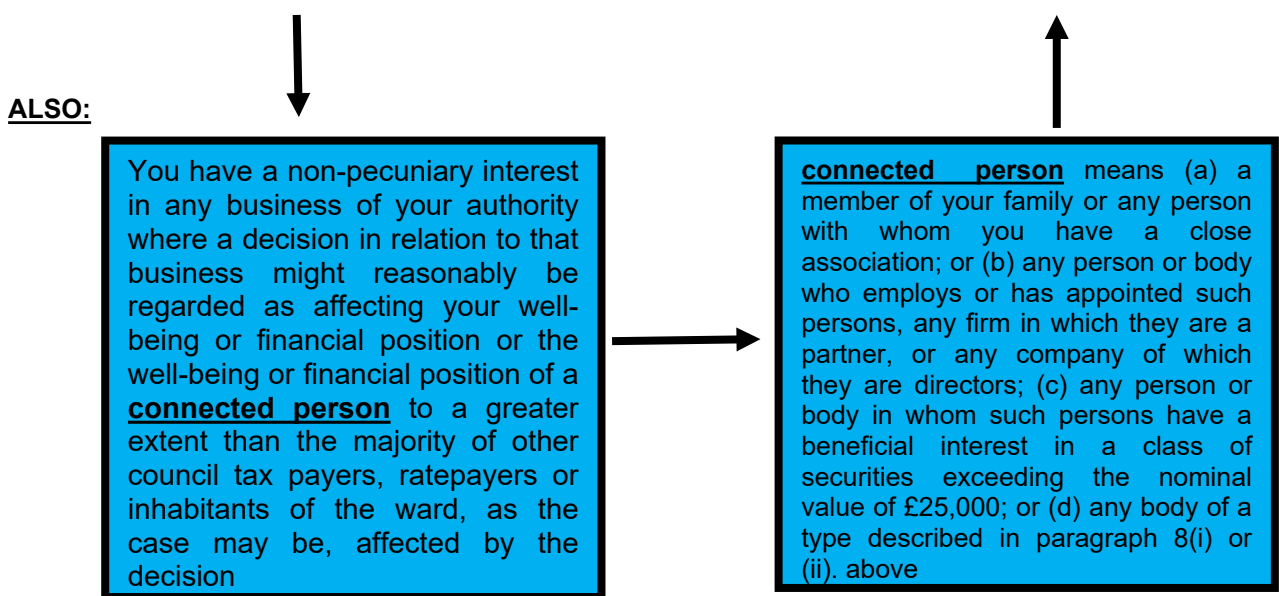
ALSO:

You have a non-pecuniary interest in any business of your authority where a decision in relation to that business might reasonably be regarded as affecting your well-being or financial position or the well-being or financial position of a **connected person** to a greater extent than the majority of other council tax payers, ratepayers or inhabitants of the ward, as the case may be, affected by the decision

**connected person** means (a) a member of your family or any person with whom you have a close association; or (b) any person or body who employs or has appointed such persons, any firm in which they are a partner, or any company of which they are directors; (c) any person or body in whom such persons have a beneficial interest in a class of securities exceeding the nominal value of £25,000; or (d) any body of a type described in paragraph 8(i) or (ii). above